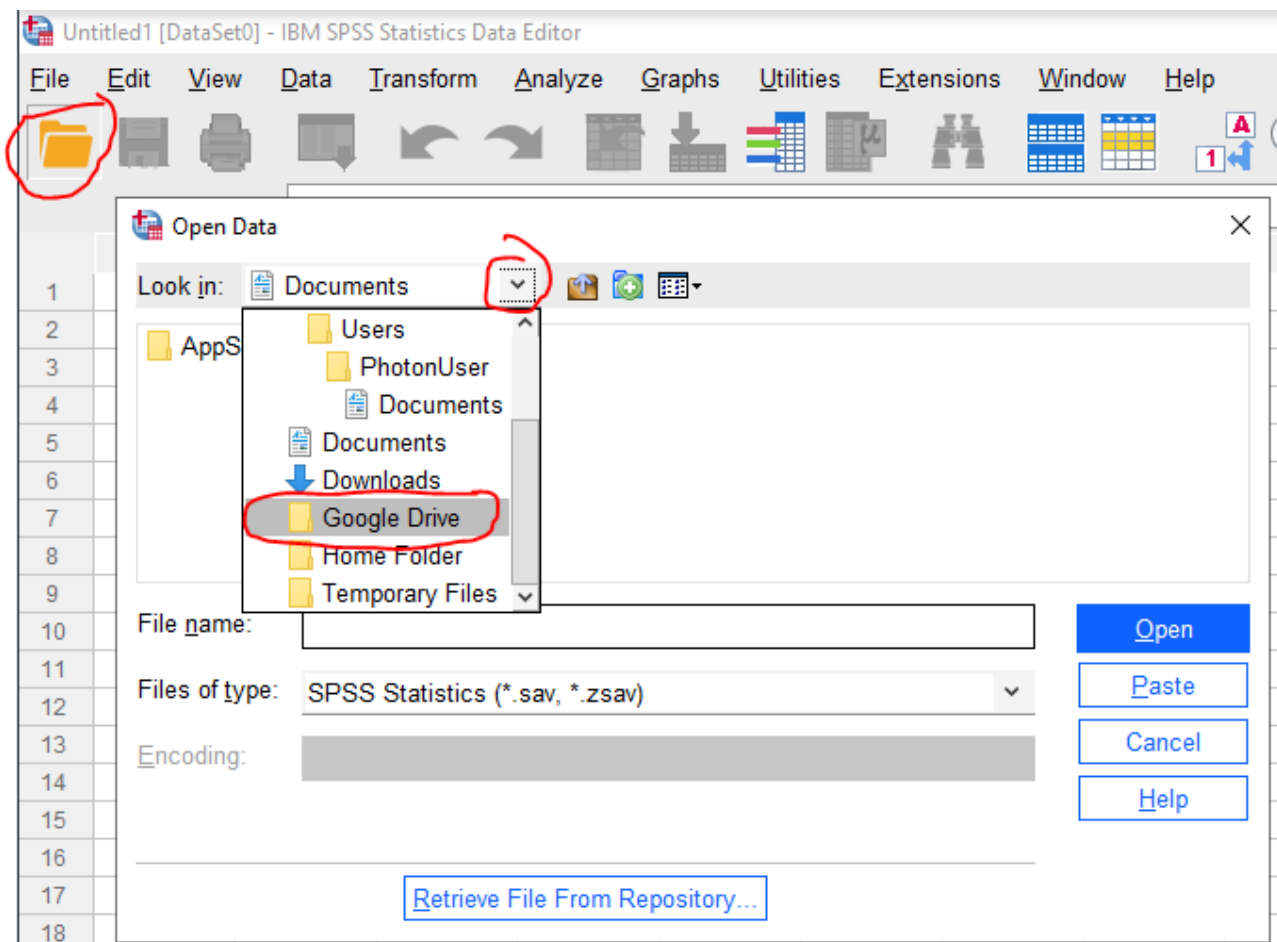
Untitled1 [DataSet0] - IBM SPSS Statistics Data Editor

File Edit View Data Transform Analyze Graphs Utilities Extensions Window Help

Open Data

Look in: Documents

Users
PhotonUser
Documents
Documents
Downloads
Google Drive
Home Folder
Temporary Files

AppS

File name:

Files of type: SPSS Statistics (*.sav, *.zsav)

Encoding:

Open
Paste
Cancel
Help

Retrieve File From Repository...

1
2
3
4
5
6
7
8
9
10
11
12
13
14
15
16
17
18